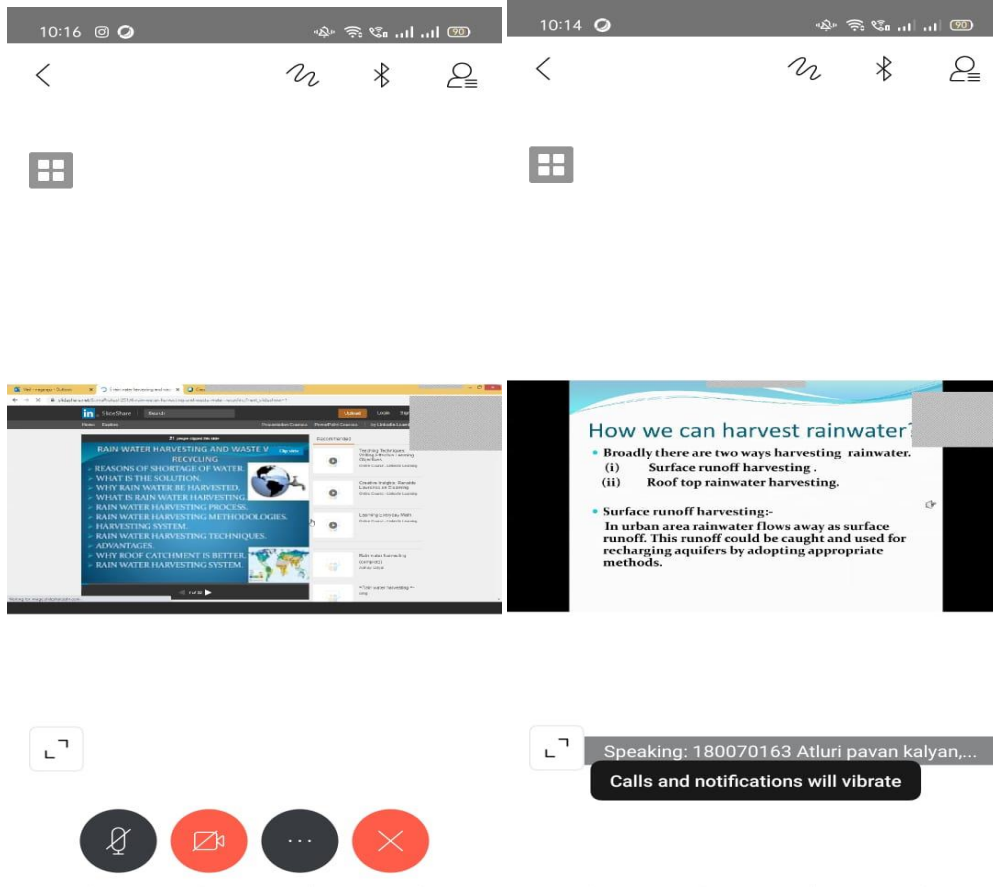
10:16

90

SlideShare

Upload

Login

RAIN WATER HARVESTING AND WASTE V RECYCLING
REASONS OF SHORTAGE OF WATER.
WHAT IS THE SOLUTION.
WHY RAIN WATER BE HARVESTED.
WHAT IS RAIN WATER HARVESTING.
RAIN WATER HARVESTING PROCESS.
RAIN WATER HARVESTING METHODOLOGIES.
HARVESTING SYSTEM.
RAIN WATER HARVESTING TECHNIQUES.
ADVANTAGES.
WHY ROOF CATCHMENT IS BETTER.
RAIN WATER HARVESTING SYSTEM.

Recommended

10:14

90

How we can harvest rainwater?

Broadly there are two ways harvesting rainwater.
(i) Surface runoff harvesting .
(ii) Roof top rainwater harvesting.

Surface runoff harvesting:-
In urban area rainwater flows away as surface runoff. This runoff could be caught and used for recharging aquifers by adopting appropriate methods.

Speaking: 180070163 Atluri pavan kalyan,...

Calls and notifications will vibrate